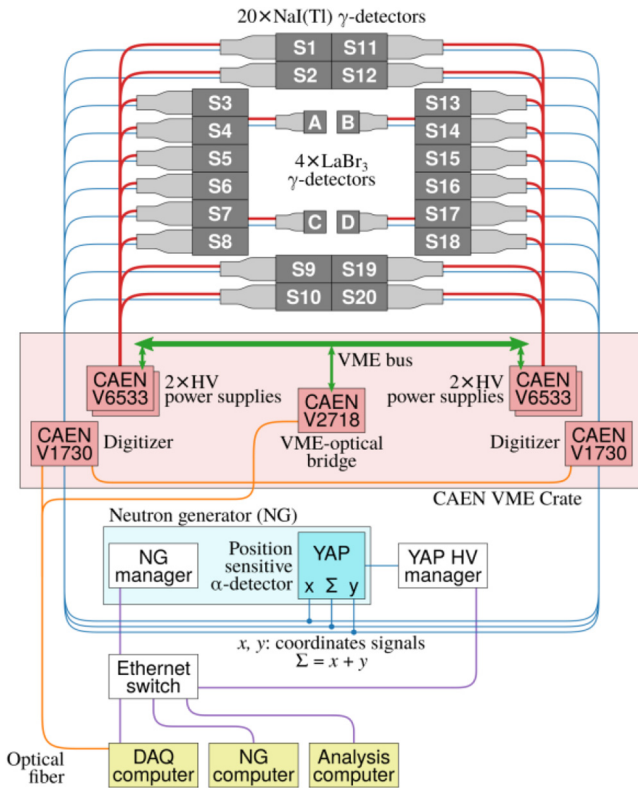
20×NaI(Tl) $\gamma$-detectors

S1 S11
S2 S12
S3 S13
S4 A B S14
S5 S15
S6 S16
S7 C D S17
S8 S18
S9 S19
S10 S20

4×LaBr$_3$ $\gamma$-detectors

VME bus

CAEN V6533 2×HV power supplies

2×HV power supplies CAEN V6533

CAEN V2718 VME-optical bridge

CAEN V1730 Digitizer

Digitizer CAEN V1730

CAEN VME Crate

Neutron generator (NG)

NG manager

Position sensitive $\alpha$-detector

YAP
x Σ y

YAP HV manager

$x$, $y$: coordinates signals
$\Sigma = x + y$

Ethernet switch

Optical fiber

DAQ computer

NG computer

Analysis computer